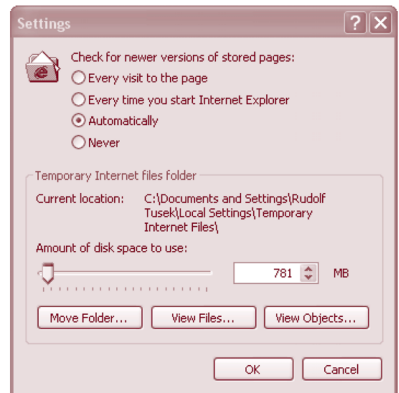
Settings

Check for newer versions of stored pages:

Every visit to the page

Every time you start Internet Explorer

Automatically

Never

Temporary Internet files folder

Current location: C:\Documents and Settings\Rudolf Tusek\Local Settings\Temporary Internet Files\

Amount of disk space to use:

781 MB

Move Folder...

View Files...

View Objects...

OK

Cancel